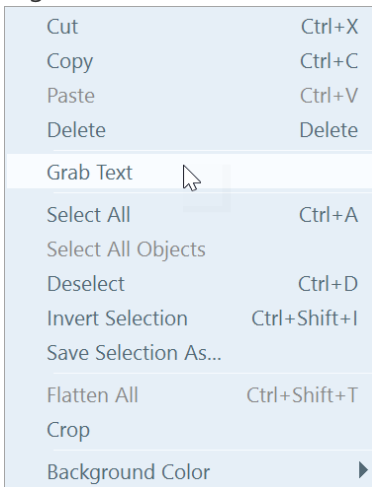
Cut Ctrl+X
Copy Ctrl+C
Paste Ctrl+V
Delete Delete
Grab Text
Select All Ctrl+A
Select All Objects
Deselect Ctrl+D
Invert Selection Ctrl+Shift+I
Save Selection As...
Flatten All Ctrl+Shift+T
Crop
Background Color